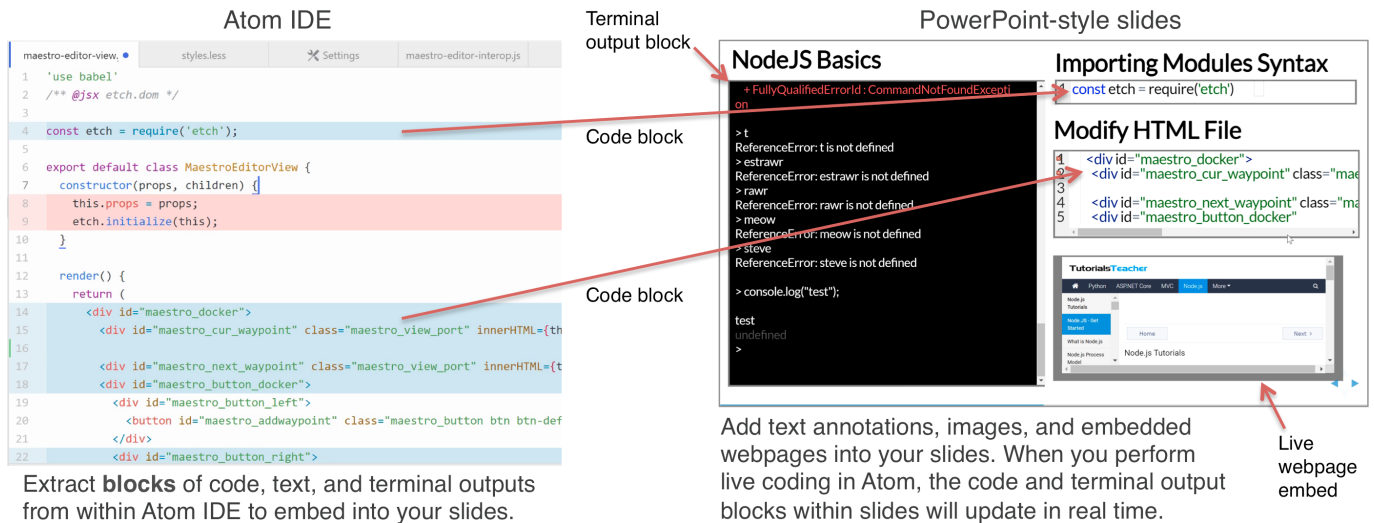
Atom IDE

maestro-editor-view. ● | styles.less | Settings | maestro-editor-interop.js

1 'use babel'
2 /** @jsx etch.dom */
3
4 const etch = require('etch');
5
6 export default class MaestroEditorView {
7 constructor(props, children) {
8 this.props = props;
9 etch.initialize(this);
10 }
11
12 render() {
13 return (
14 <div id="maestro_docker">
15 <div id="maestro_cur_waypoint" class="maestro_view_port" innerHTML={th
16
17 <div id="maestro_next_waypoint" class="maestro_view_port" innerHTML={t
18 <div id="maestro_button_docker">
19 <div id="maestro_button_left">
20 <button id="maestro_addwaypoint" class="maestro_button btn btn-def
21 </div>
22 <div id="maestro_button_right">

Extract **blocks** of code, text, and terminal outputs from within Atom IDE to embed into your slides.

Terminal output block

Code block

Code block

PowerPoint-style slides

NodeJS Basics

+ FullyQualifiedErrorId : CommandNotFoundException

> t
ReferenceError: t is not defined
> estrawr
ReferenceError: estrawr is not defined
> rawr
ReferenceError: rawr is not defined
> meow
ReferenceError: meow is not defined
> steve
ReferenceError: steve is not defined

> console.log("test");

test
undefined
>

Importing Modules Syntax

1 const etch = require('etch')

Modify HTML File

1 <div id="maestro_docker">
2 <div id="maestro_cur_waypoint" class="mae
3
4 <div id="maestro_next_waypoint" class="ma
5 <div id="maestro_button_docker"

TutorialsTeacher
Python ASP.NET Core MVC Node.js More
Node.js Tutorials
Node.js - Get Started
What is Node.js
Node.js Process Model
Home Next >
Node.js Tutorials

Add text annotations, images, and embedded webpages into your slides. When you perform live coding in Atom, the code and terminal output blocks within slides will update in real time.

Live webpage embed